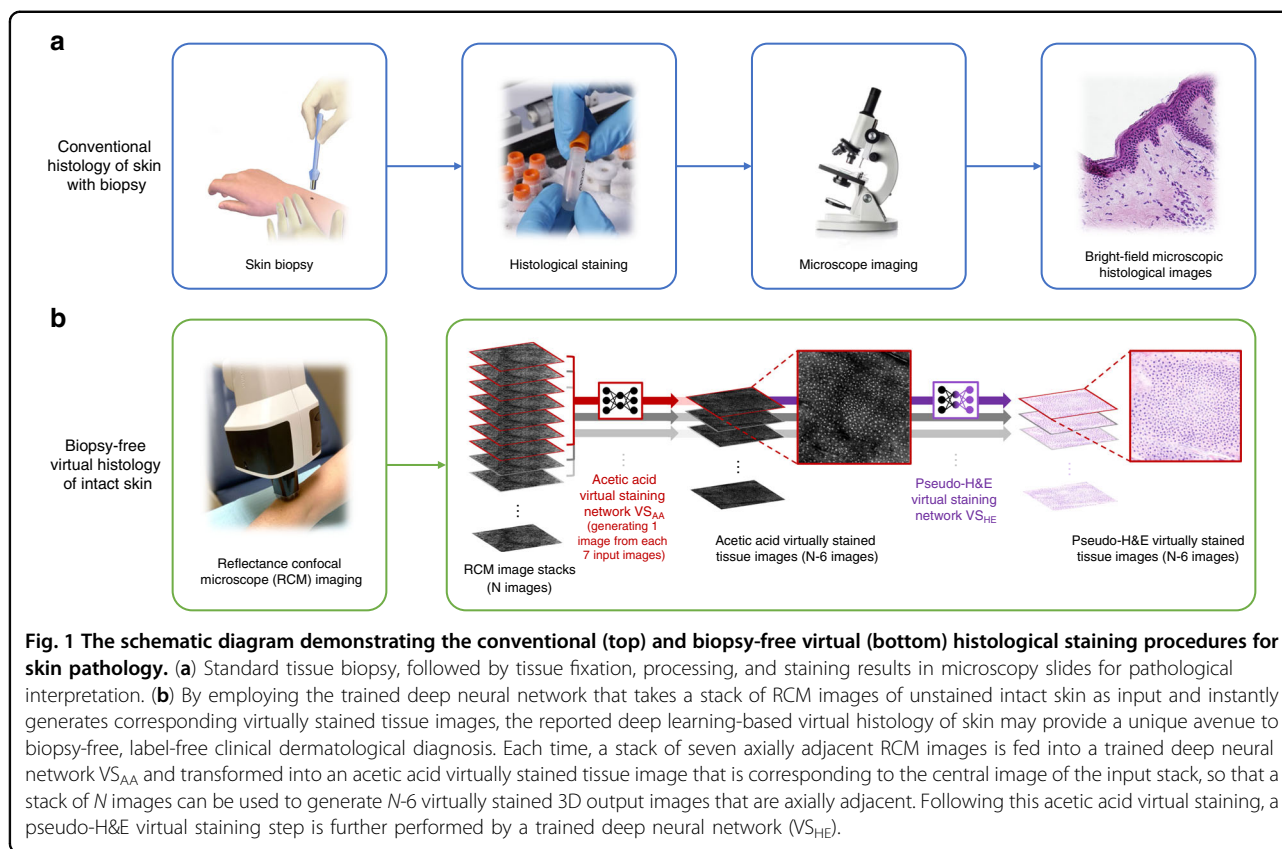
a

Conventional histology of skin with biopsy

Skin biopsy

Histological staining

Microscope imaging

Bright-field microscopic histological images

b

Biopsy-free virtual histology of intact skin

Reflectance confocal microscope (RCM) imaging

RCM image stacks (N images)

Acetic acid virtual staining network $VS_{AA}$ (generating 1 image from each 7 input images)

Acetic acid virtually stained tissue images (N-6 images)

Pseudo-H&E virtual staining network $VS_{HE}$

Pseudo-H&E virtually stained tissue images (N-6 images)

**Fig. 1 The schematic diagram demonstrating the conventional (top) and biopsy-free virtual (bottom) histological staining procedures for skin pathology.** (**a**) Standard tissue biopsy, followed by tissue fixation, processing, and staining results in microscopy slides for pathological interpretation. (**b**) By employing the trained deep neural network that takes a stack of RCM images of unstained intact skin as input and instantly generates corresponding virtually stained tissue images, the reported deep learning-based virtual histology of skin may provide a unique avenue to biopsy-free, label-free clinical dermatological diagnosis. Each time, a stack of seven axially adjacent RCM images is fed into a trained deep neural network $VS_{AA}$ and transformed into an acetic acid virtually stained tissue image that is corresponding to the central image of the input stack, so that a stack of *N* images can be used to generate *N*-6 virtually stained 3D output images that are axially adjacent. Following this acetic acid virtual staining, a pseudo-H&E virtual staining step is further performed by a trained deep neural network ($VS_{HE}$).